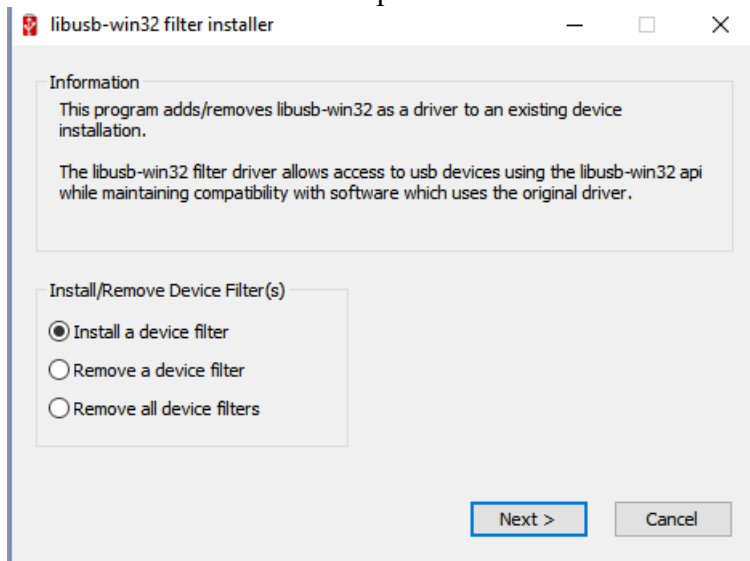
libusb-win32 filter installer

Information

This program adds/removes libusb-win32 as a driver to an existing device installation.

The libusb-win32 filter driver allows access to usb devices using the libusb-win32 api while maintaining compatibility with software which uses the original driver.

Install/Remove Device Filter(s)

Install a device filter

Remove a device filter

Remove all device filters

Next >

Cancel